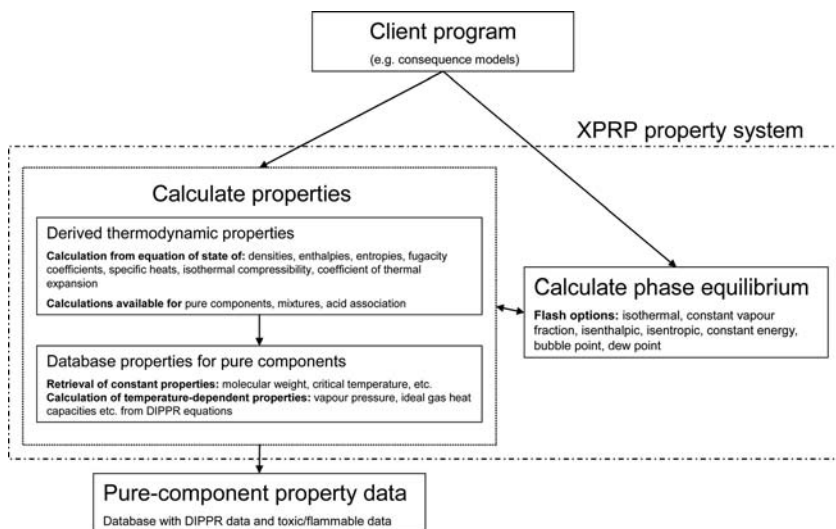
Client program

(e.g. consequence models)

XPRP property system

Calculate properties

Derived thermodynamic properties

Calculation from equation of state of: densities, enthalpies, entropies, fugacity coefficients, specific heats, isothermal compressibility, coefficient of thermal expansion

Calculations available for pure components, mixtures, acid association

Database properties for pure components

Retrieval of constant properties: molecular weight, critical temperature, etc.
Calculation of temperature-dependent properties: vapour pressure, ideal gas heat capacities etc. from DIPPR equations

Calculate phase equilibrium

Flash options: isothermal, constant vapour fraction, isenthalpic, isentropic, constant energy, bubble point, dew point

Pure-component property data

Database with DIPPR data and toxic/flammable data